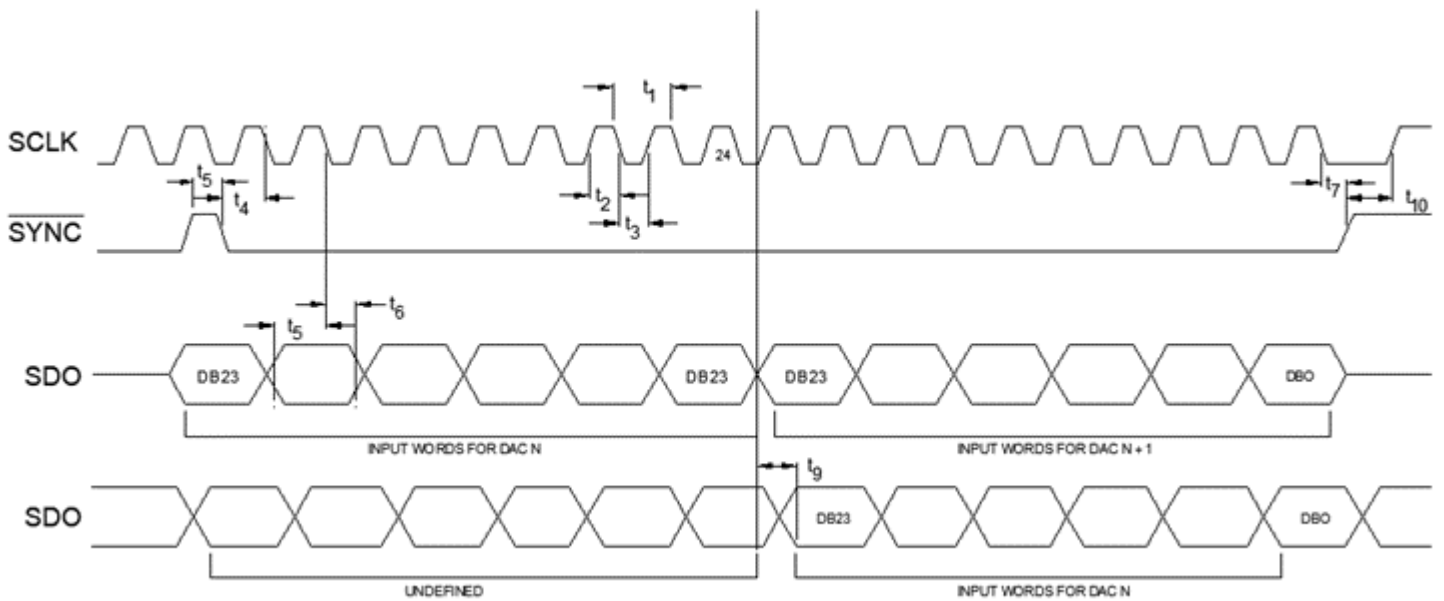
$t_1$

SCLK

24

$t_5$

$t_4$

$t_2$

$t_3$

$t_7$

$t_{10}$

$\overline{SYNC}$

$t_5$

$t_6$

SDO

DB23

DB23

DB23

DBO

INPUT WORDS FOR DAC N

INPUT WORDS FOR DAC N + 1

$t_9$

SDO

DB23

DBO

UNDEFINED

INPUT WORDS FOR DAC N